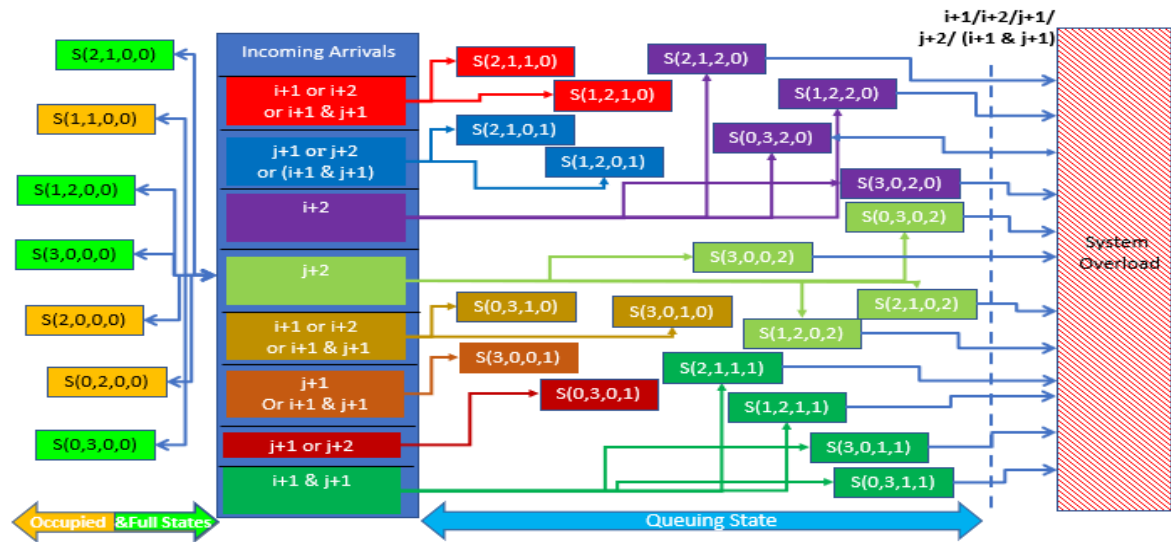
S(2,1,0,0)
S(1,1,0,0)
S(1,2,0,0)
S(3,0,0,0)
S(2,0,0,0)
S(0,2,0,0)
S(0,3,0,0)

Incoming Arrivals
i+1 or i+2 or i+1 & j+1
j+1 or j+2 or (i+1 & j+1)
i+2
j+2
i+1 or i+2 or i+1 & j+1
j+1 Or i+1 & j+1
j+1 or j+2
i+1 & j+1

S(2,1,1,0)
S(1,2,1,0)
S(2,1,0,1)
S(1,2,0,1)
S(2,1,2,0)
S(1,2,2,0)
S(0,3,2,0)
S(3,0,2,0)
S(0,3,0,2)
S(3,0,0,2)
S(2,1,0,2)
S(1,2,0,2)
S(0,3,1,0)
S(3,0,1,0)
S(3,0,0,1)
S(0,3,0,1)
S(2,1,1,1)
S(1,2,1,1)
S(3,0,1,1)
S(0,3,1,1)

i+1/i+2/j+1/ j+2/ (i+1 & j+1)

System Overload

Occupied &Full States
Queuing State